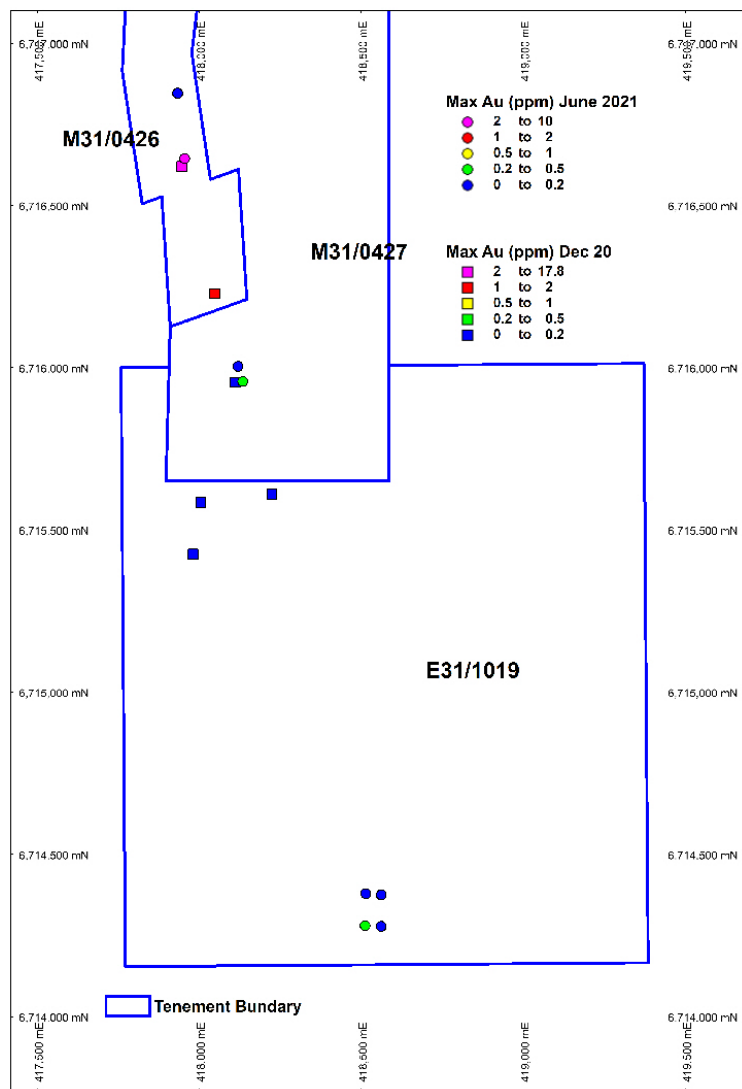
417,500 mE
418,000 mE
418,500 mE
419,000 mE
419,500 mE

6,717,000 mN
6,717,000 mN

M31/0426

Max Au (ppm) June 2021
2 to 10
1 to 2
0.5 to 1
0.2 to 0.5
0 to 0.2

6,716,500 mN
6,716,500 mN

M31/0427

Max Au (ppm) Dec 20
2 to 17.8
1 to 2
0.5 to 1
0.2 to 0.5
0 to 0.2

6,716,000 mN
6,716,000 mN

6,715,500 mN
6,715,500 mN

E31/1019

6,715,000 mN
6,715,000 mN

6,714,500 mN
6,714,500 mN

Tenement Bundary

6,714,000 mN
6,714,000 mN

417,500 mE
418,000 mE
418,500 mE
419,000 mE
419,500 mE